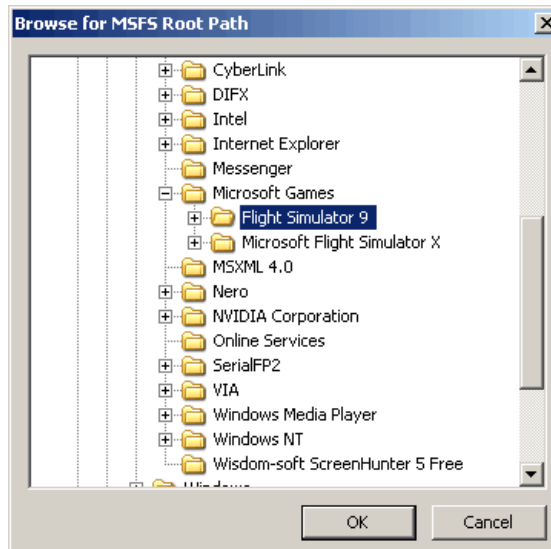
Browse for MSFS Root Path

CyberLink
DIFX
Intel
Internet Explorer
Messenger
Microsoft Games
Flight Simulator 9
Microsoft Flight Simulator X
MSXML 4.0
Nero
NVIDIA Corporation
Online Services
SerialFP2
VIA
Windows Media Player
Windows NT
Wisdom-soft ScreenHunter 5 Free
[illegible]

OK
Cancel